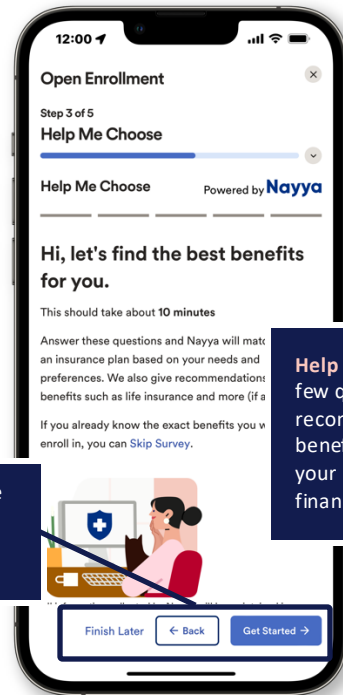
12:00

Open Enrollment

Step 3 of 5

Help Me Choose

Help Me Choose

Powered by Nayya

Hi, let's find the best benefits for you.

This should take about **10 minutes**

Answer these questions and Nayya will matc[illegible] an insurance plan based on your needs and preferences. We also give recommendations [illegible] benefits such as life insurance and more (if a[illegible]

If you already know the exact benefits you w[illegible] enroll in, you can Skip Survey.

Help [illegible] few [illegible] reco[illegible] bene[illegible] your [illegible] finan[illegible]

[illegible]

Finish Later

← Back

Get Started →